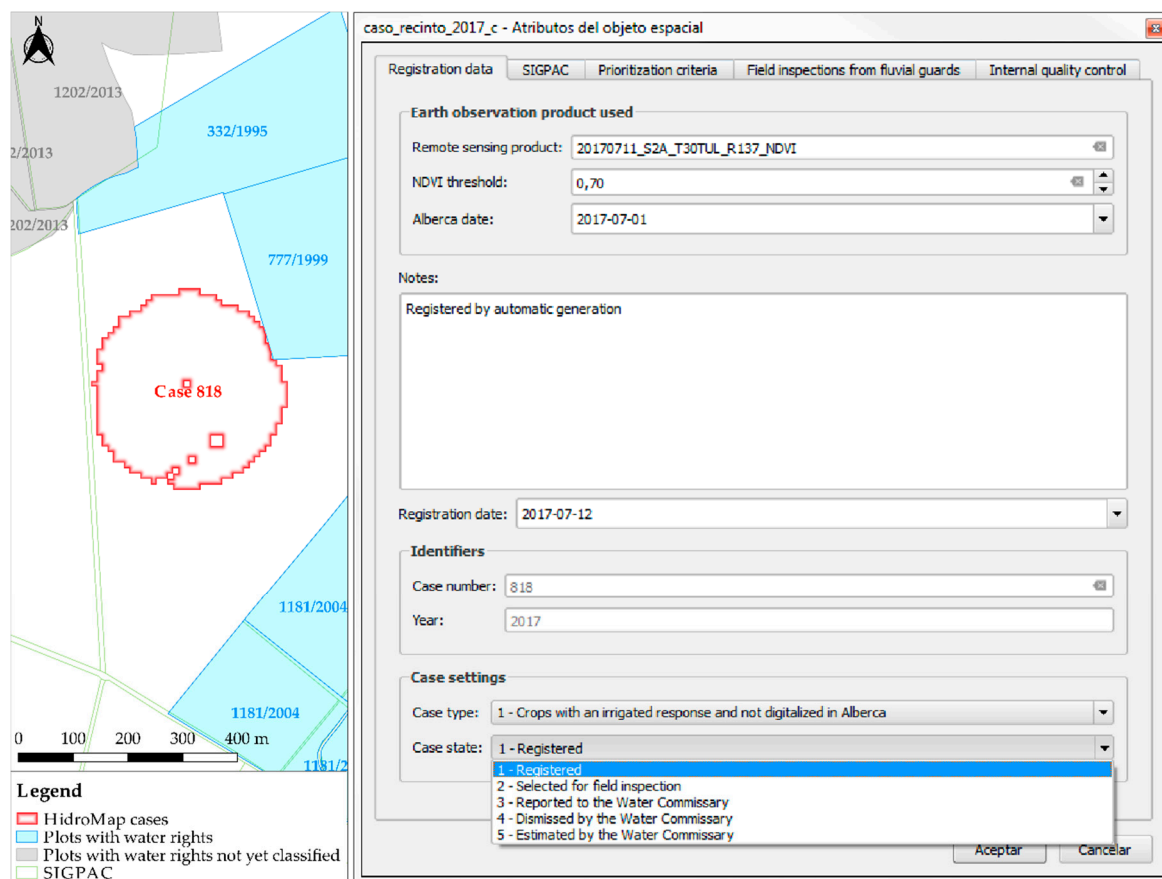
N

1202/2013

2/2013

202/2013

332/1995

777/1999

Case 818

1181/2004

1181/2004

1181/2

0 100 200 300 400 m

Legend
HidroMap cases
Plots with water rights
Plots with water rights not yet classified
SIGPAC

caso_recinto_2017_c - Atributos del objeto espacial

Registration data | SIGPAC | Prioritization criteria | Field inspections from fluvial guards | Internal quality control

Earth observation product used

Remote sensing product: 20170711_S2A_T30TUL_R137_NDVI

NDVI threshold: 0,70

Alberca date: 2017-07-01

Notes:

Registered by automatic generation

Registration date: 2017-07-12

Identifiers

Case number: 818

Year: 2017

Case settings

Case type: 1 - Crops with an irrigated response and not digitalized in Alberca

Case state: 1 - Registered

1 - Registered
2 - Selected for field inspection
3 - Reported to the Water Commissary
4 - Dismissed by the Water Commissary
5 - Estimated by the Water Commissary

Aceptar

Cancelar